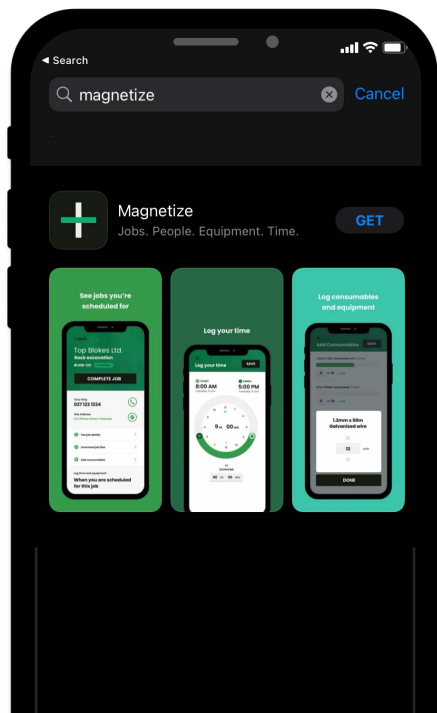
◂ Search

magnetize

Cancel

Magnetize

Jobs. People. Equipment. Time.

GET

See jobs you're scheduled for

Top Blokes Ltd.

Rock excavation

COMPLETE JOB

027 123 1234

When you are scheduled for this job

Log your time

Log your time

SAVE

8:00 AM

5:00 PM

9 hr 00 min

Log consumables and equipment

Add Consumables

SAVE

1.2mm x 98m Galvanised wire

12

DONE